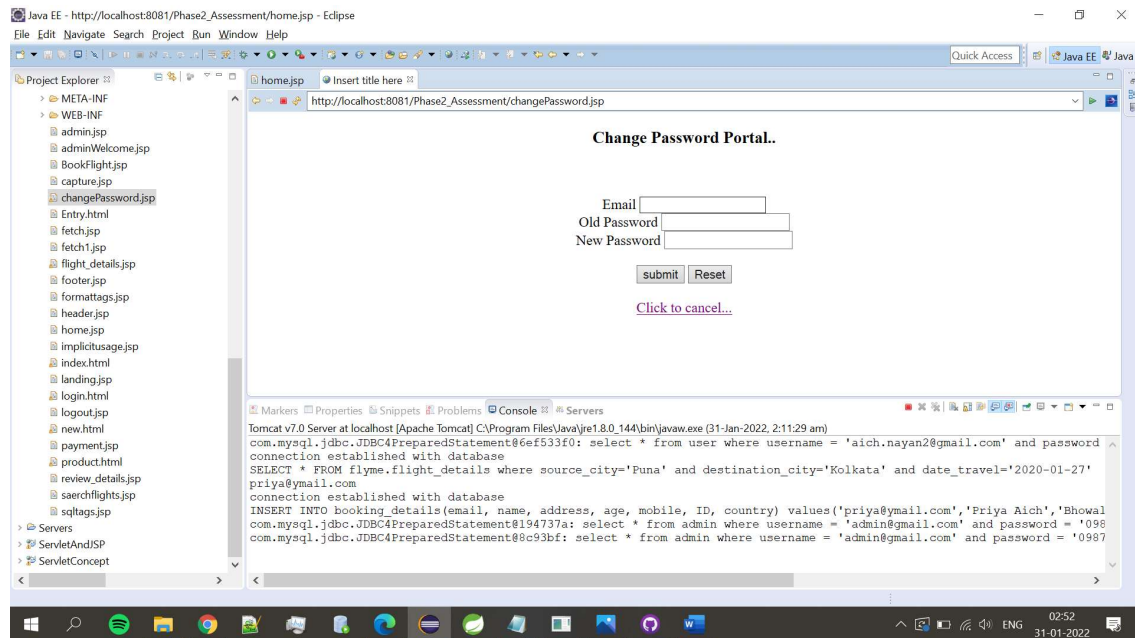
Java EE - http://localhost:8081/Phase2_Assessment/home.jsp - Eclipse

File Edit Navigate Search Project Run Window Help

Quick Access

Java EE

Java

Project Explorer

META-INF
WEB-INF
admin.jsp
adminWelcome.jsp
BookFlight.jsp
capture.jsp
changePassword.jsp
Entry.html
fetch.jsp
fetch1.jsp
flight_details.jsp
footer.jsp
formattags.jsp
header.jsp
home.jsp
implicitusage.jsp
index.html
landing.jsp
login.html
logout.jsp
new.html
payment.jsp
product.html
review_details.jsp
saerchflights.jsp
sqltags.jsp
Servers
ServletAndJSP
ServletConcept

home.jsp

Insert title here

http://localhost:8081/Phase2_Assessment/changePassword.jsp

Change Password Portal..

Email
Old Password
New Password

submit Reset

Click to cancel...

Markers Properties Snippets Problems Console Servers

Tomcat v7.0 Server at localhost [Apache Tomcat] C:\Program Files\Java\jre1.8.0_144\bin\javaw.exe (31-Jan-2022, 2:11:29 am)
com.mysql.jdbc.JDBC4PreparedStatement@6ef533f0: select * from user where username = 'aich.nayan2@gmail.com' and password
connection established with database
SELECT * FROM flyme.flight_details where source_city='Puna' and destination_city='Kolkata' and date_travel='2020-01-27'
priya@ymail.com
connection established with database
INSERT INTO booking_details(email, name, address, age, mobile, ID, country) values('priya@ymail.com','Priya Aich','Bhowal
com.mysql.jdbc.JDBC4PreparedStatement@194737a: select * from admin where username = 'admin@gmail.com' and password = '098
com.mysql.jdbc.JDBC4PreparedStatement@8c93bf: select * from admin where username = 'admin@gmail.com' and password = '0987

ENG 02:52 31-01-2022